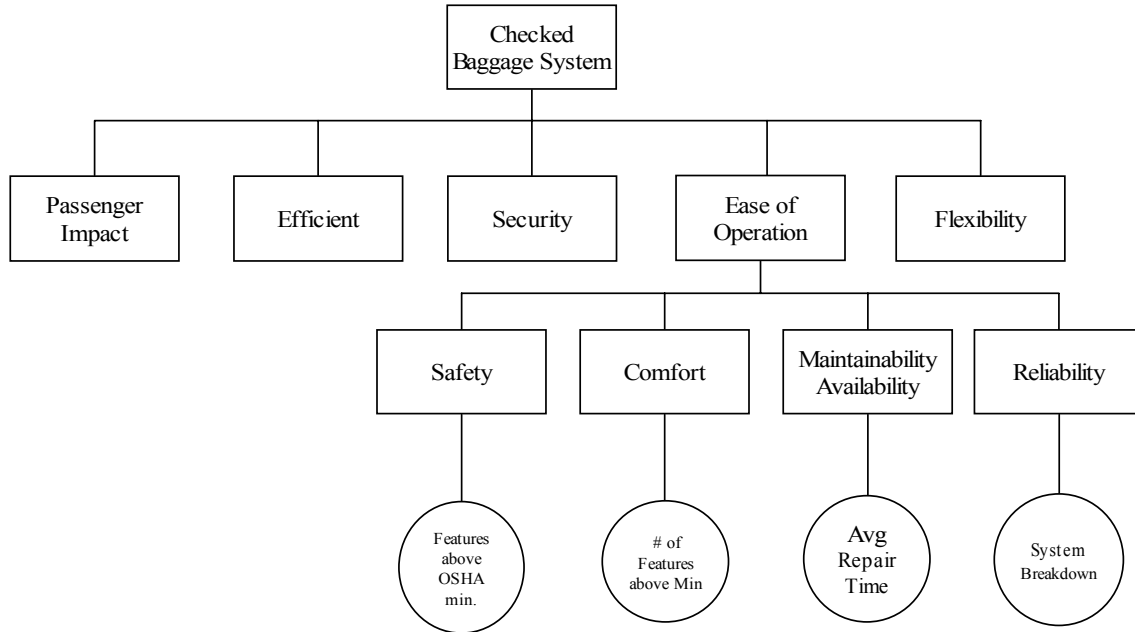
Checked Baggage System

Passenger Impact

Efficient

Security

Ease of Operation

Flexibility

Safety

Comfort

Maintainability Availability

Reliability

Features above OSHA min.

# of Features above Min

Avg Repair Time

System Breakdown